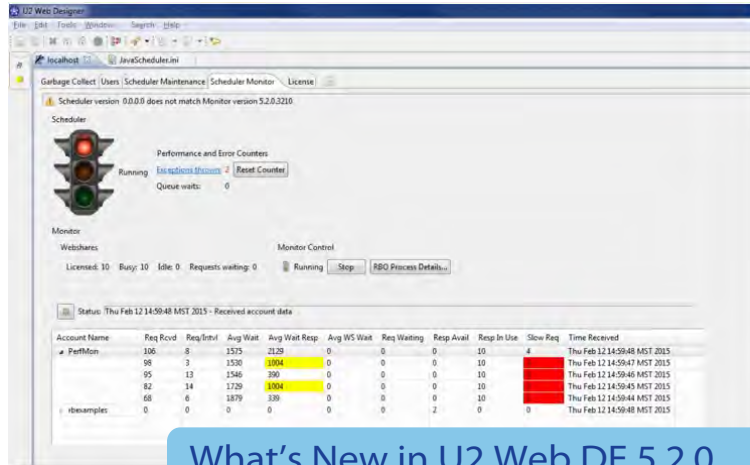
U2 Web Designer

File Edit Tools Window Search Help

localhost JavaScheduler.ini

Garbage Collect Users Scheduler Maintenance Scheduler Monitor License

Scheduler version 0.0.0.0 does not match Monitor version 5.2.0.3210

Scheduler

Performance and Error Counters

Running Exceptions thrown 2 Reset Counter

Queue waits: 0

Monitor

Webshares

Licensed: 10 Busy: 10 Idle: 0 Requests waiting: 0

Monitor Control

Running Stop RBO Process Details...

Status: Thu Feb 12 14:59:48 MST 2015 - Received account data

| Account Name | Req Rcvd | Req/Intvl | Avg Wait | Avg Wait Resp | Avg WS Wait | Req Waiting | Resp Avail | Resp In Use | Slow Req | Time Received |
|---|---|---|---|---|---|---|---|---|---|---|
| PerfMon | 106 | 8 | 1575 | 2129 | 0 | 0 | 0 | 10 | 4 | Thu Feb 12 14:59:48 MST 2015 |
| | 98 | 3 | 1530 | 1004 | 0 | 0 | 0 | 10 | | Thu Feb 12 14:59:47 MST 2015 |
| | 95 | 13 | 1546 | 390 | 0 | 0 | 0 | 10 | | Thu Feb 12 14:59:46 MST 2015 |
| | 82 | 14 | 1729 | 1004 | 0 | 0 | 0 | 10 | | Thu Feb 12 14:59:45 MST 2015 |
| | 68 | 6 | 1879 | 339 | 0 | 0 | 0 | 10 | | Thu Feb 12 14:59:44 MST 2015 |
| rbexamples | 0 | 0 | 0 | 0 | 0 | 0 | 2 | 0 | 0 | Thu Feb 12 14:59:48 MST 2015 |

What's New in U2 Web DE 5.2.0